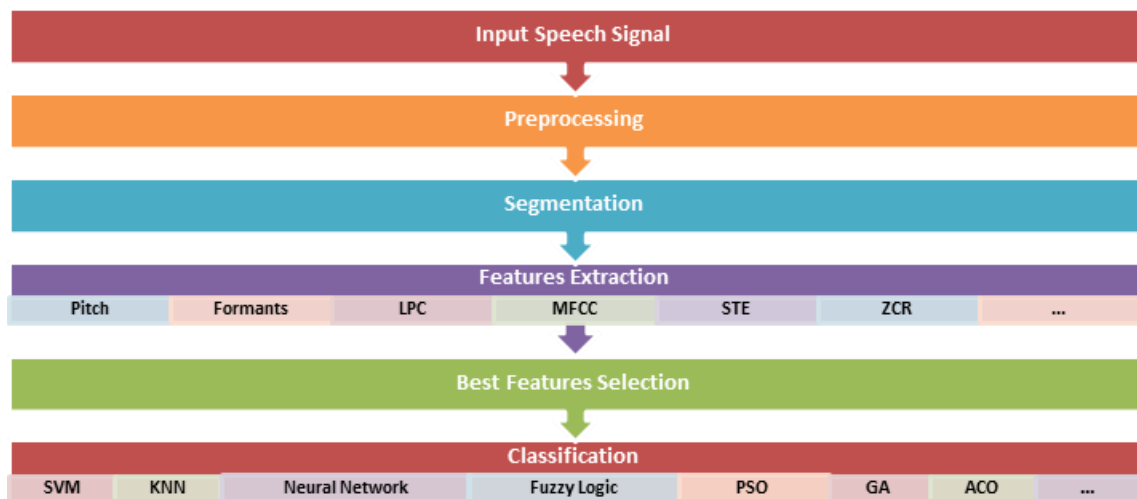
Input Speech Signal

Preprocessing

Segmentation

Features Extraction

| Pitch | Formants | LPC | MFCC | STE | ZCR | ... |
|---|---|---|---|---|---|---|

Best Features Selection

Classification

| SVM | KNN | Neural Network | Fuzzy Logic | PSO | GA | ACO | ... |
|---|---|---|---|---|---|---|---|